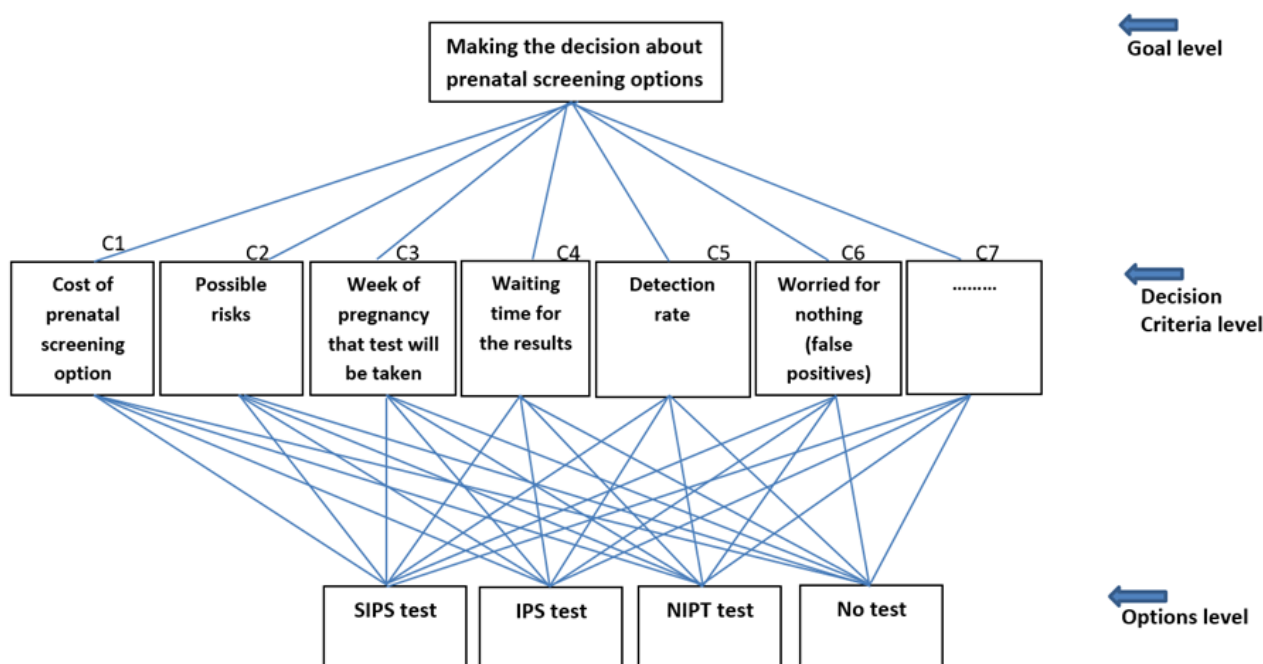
Making the decision about prenatal screening options

Goal level

C1
Cost of prenatal screening option

C2
Possible risks

C3
Week of pregnancy that test will be taken

C4
Waiting time for the results

C5
Detection rate

C6
Worried for nothing (false positives)

C7
………

Decision Criteria level

SIPS test

IPS test

NIPT test

No test

Options level